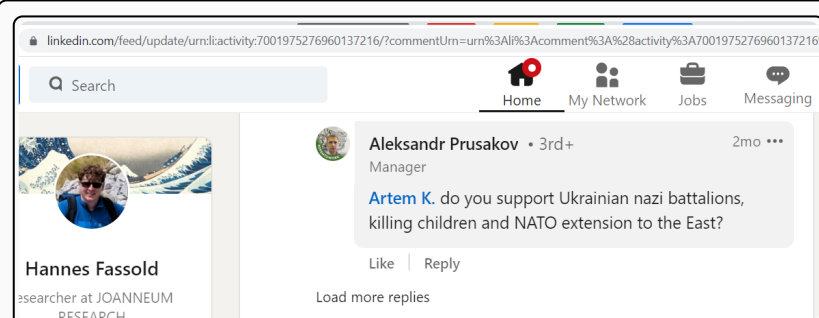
linkedin.com/feed/update/urn:li:activity:7001975276960137216/?commentUrn=urn%3Ali%3Acomment%3A%28activity%3A7001975276960137216

Search

Home
My Network
Jobs
Messaging

Hannes Fassold
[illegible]esearcher at JOANNEUM RESEARCH

Aleksandr Prusakov • 3rd+
Manager
2mo •••
Artem K. do you support Ukrainian nazi battalions, killing children and NATO extension to the East?

Like | Reply

Load more replies